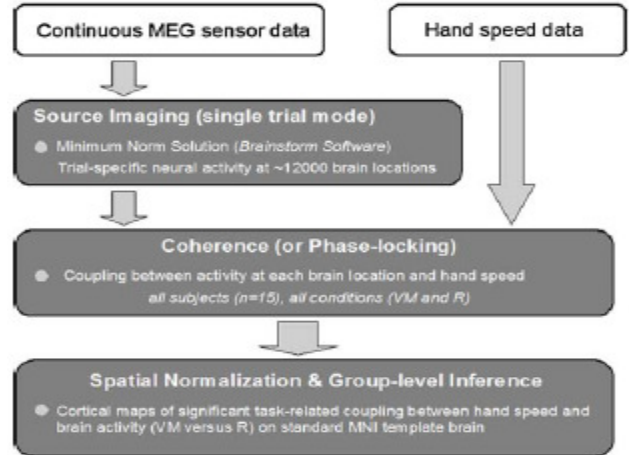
Continuous MEG sensor data

Hand speed data

Source Imaging (single trial mode)

Minimum Norm Solution (*Brainstorm Software*)
Trial-specific neural activity at ~12000 brain locations

Coherence (or Phase-locking)

Coupling between activity at each brain location and hand speed
*all subjects (n=15), all conditions (VM and R)*

Spatial Normalization & Group-level Inference

Cortical maps of significant task-related coupling between hand speed and brain activity (VM versus R) on standard MNI template brain